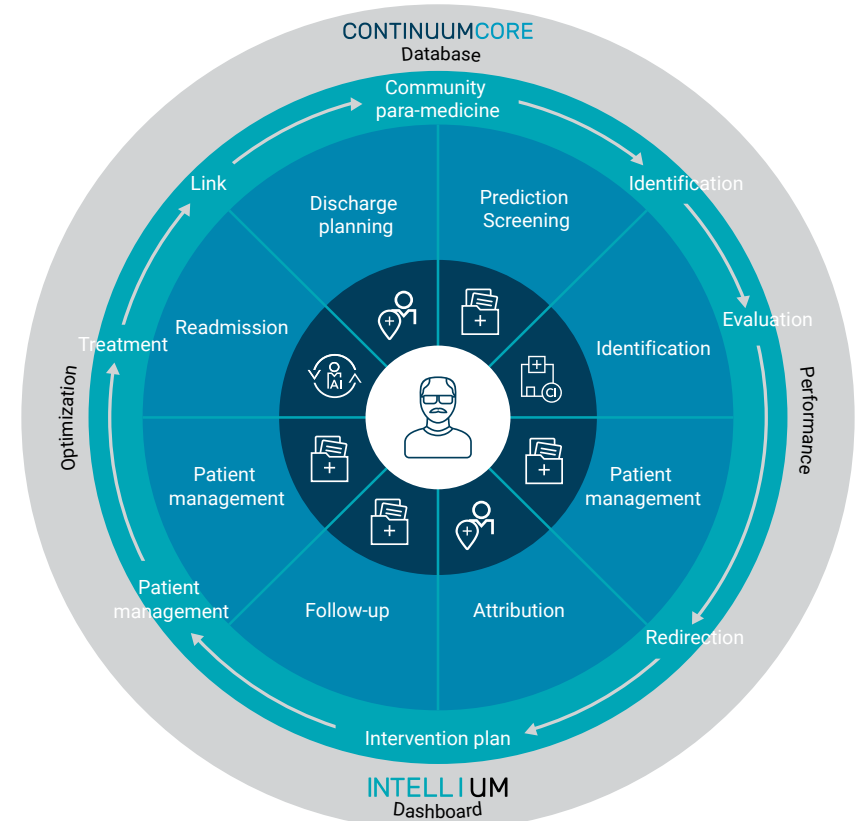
CONTINUUMCORE
Database

Community para-medicine

Identification

Evaluation

Redirection

Intervention plan

Patient management

Treatment

Link

Discharge planning

Prediction Screening

Identification

Patient management

Attribution

Follow-up

Patient management

Readmission

AI

CI

Optimization

Performance

INTELLIUM
Dashboard